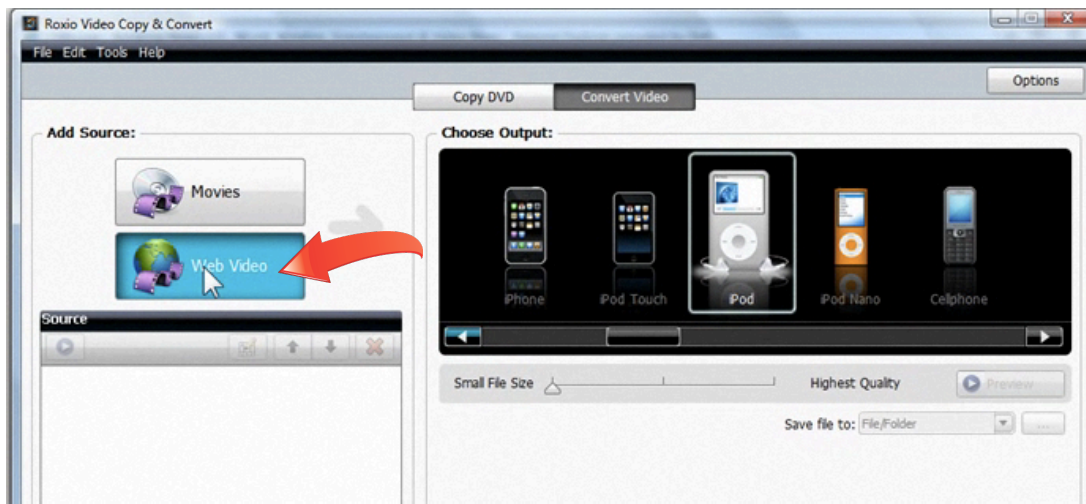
Roxio Video Copy & Convert

File Edit Tools Help

Options

Copy DVD
Convert Video

Add Source:

Movies

Web Video

Source

Choose Output:

iPhone
iPod Touch
iPod
iPod Nano
Cellphone

Small File Size
Highest Quality
Preview

Save file to: File/Folder
...